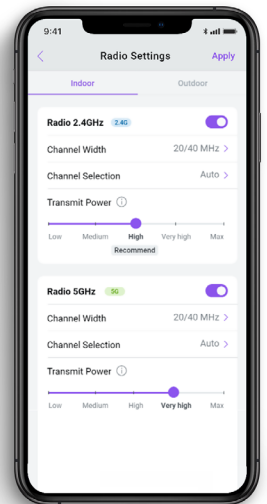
9:41

Radio Settings Apply

Indoor Outdoor

Radio 2.4GHz 2.4G

Channel Width 20/40 MHz

Channel Selection Auto

Transmit Power

Low Medium High Very high Max

Recommend

Radio 5GHz 5G

Channel Width 20/40 MHz

Channel Selection Auto

Transmit Power

Low Medium High Very high Max